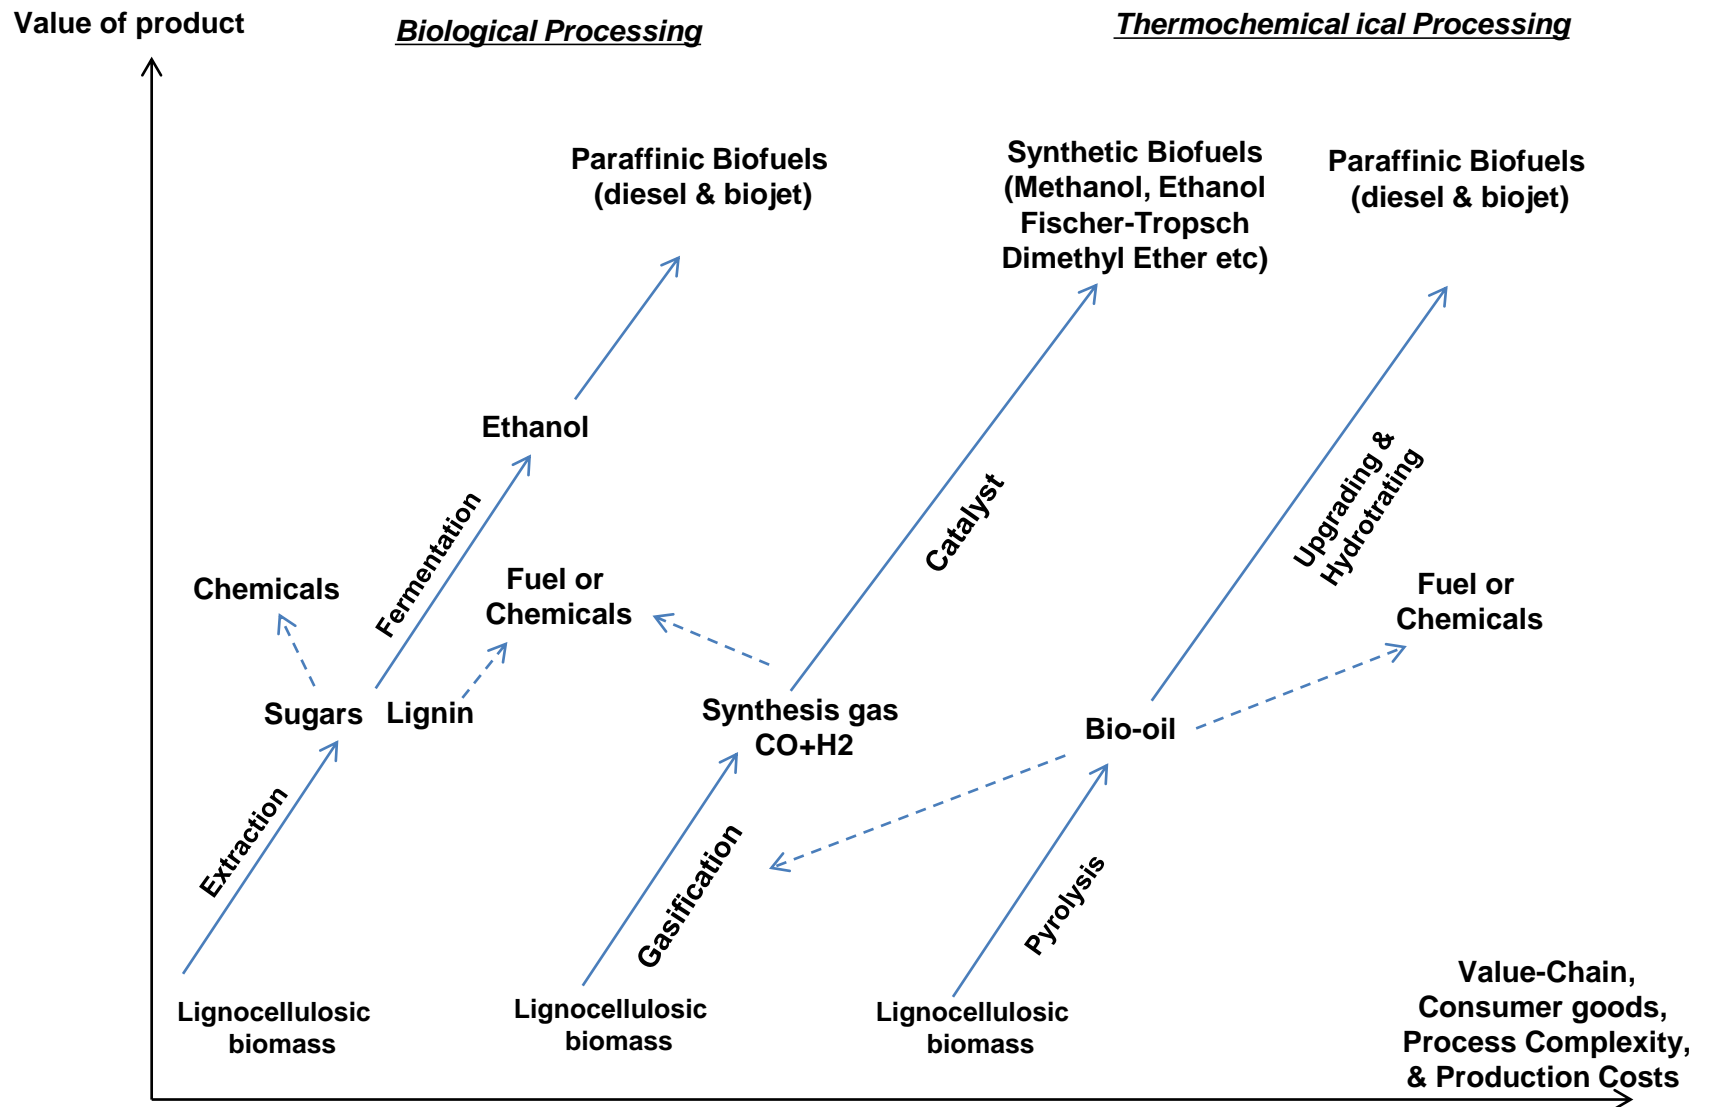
Value of product

Biological Processing

Thermochemical ical Processing

Paraffinic Biofuels (diesel & biojet)

Synthetic Biofuels (Methanol, Ethanol Fischer-Tropsch Dimethyl Ether etc)

Paraffinic Biofuels (diesel & biojet)

Ethanol

Catalyst

Upgrading & Hydrotrating

Fermentation

Chemicals

Fuel or Chemicals

Fuel or Chemicals

Sugars

Lignin

Synthesis gas CO+H2

Bio-oil

Extraction

Gasification

Pyrolysis

Lignocellulosic biomass

Lignocellulosic biomass

Lignocellulosic biomass

Value-Chain, Consumer goods, Process Complexity, & Production Costs